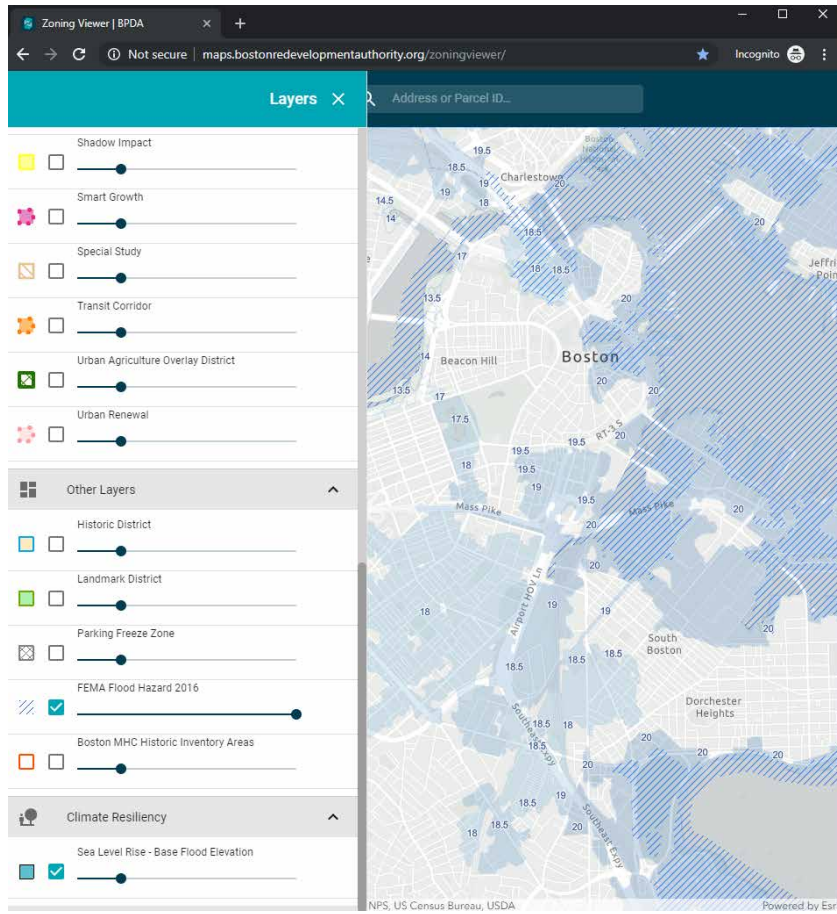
Zoning Viewer | BPDA
Not secure | maps.bostonredevelopmentauthority.org/zoningviewer/
Incognito

Layers

Address or Parcel ID...

Shadow Impact

Smart Growth

Special Study

Transit Corridor

Urban Agriculture Overlay District

Urban Renewal

Other Layers

Historic District

Landmark District

Parking Freeze Zone

FEMA Flood Hazard 2016

Boston MHC Historic Inventory Areas

Climate Resiliency

Sea Level Rise - Base Flood Elevation

Charlestown
Boston
Beacon Hill
Mass Pike
Mass Pike
Airport HOV Ln
South Boston
Dorchester Heights
Southeast Expy
Southeast Expy
RT-3
Jeffri
Poin
19.5
18.5
19
19
18
20
14.5
14
20
18.5
17
18
18.5
13.5
20
14
20
13.5
17
17.5
19.5
20
18
19.5
19.5
19
20
20
20
18
19
19
20
18.5
18.5
18.5
18.5
18
20
20
20
19
18
18.5
20
NPS, US Census Bureau, USDA
Powered by Esri